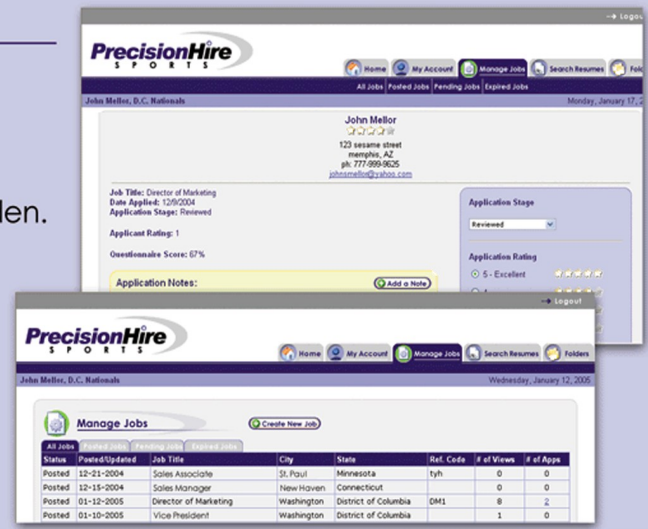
den.

→ Logout

PrecisionHire SPORTS

Home | My Account | Manage Jobs | Search Resumes | Fol

All Jobs | Posted Jobs | Pending Jobs | Expired Jobs

John Mellor, D.C. Nationals

Monday, January 17,

John Mellor

123 sesame street
memphis, AZ
ph: 777-999-9625
johnsmellor@yahoo.com

Job Title: Director of Marketing
Date Applied: 12/9/2004
Application Stage: Reviewed

Applicant Rating: 1

Questionnaire Score: 67%

Application Notes:

Add a Note

Application Stage

Reviewed

Application Rating

5 - Excellent

→ Logout

PrecisionHire SPORTS

Home | My Account | Manage Jobs | Search Resumes | Folders

John Mellor, D.C. Nationals

Wednesday, January 12, 2005

Manage Jobs

Create New Job

All Jobs | Posted Jobs | Pending Jobs | Expired Jobs

| Status | Posted/Updated | Job Title | City | State | Ref. Code | # of Views | # of Apps |
|---|---|---|---|---|---|---|---|
| Posted | 12-21-2004 | Sales Associate | St. Paul | Minnesota | tyh | 0 | 0 |
| Posted | 12-15-2004 | Sales Manager | New Haven | Connecticut | | 0 | 0 |
| Posted | 01-12-2005 | Director of Marketing | Washington | District of Columbia | DM1 | 8 | 2 |
| Posted | 01-10-2005 | Vice President | Washington | District of Columbia | | 1 | 0 |